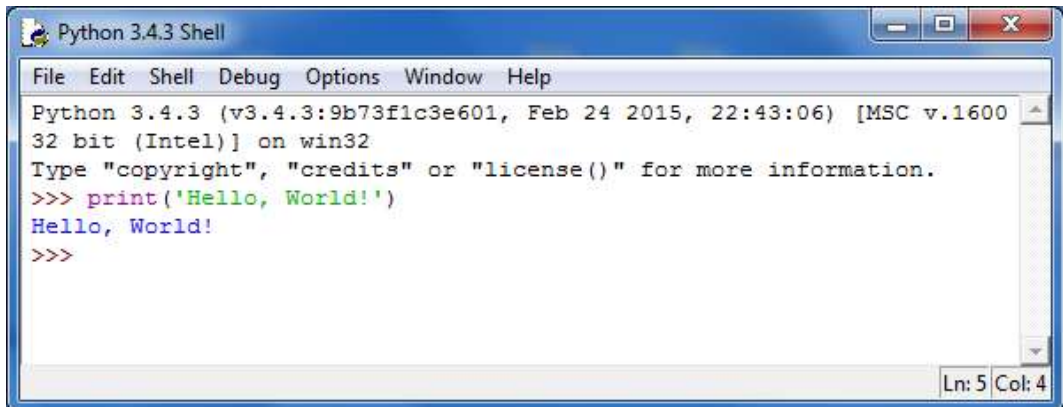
Python 3.4.3 Shell

File Edit Shell Debug Options Window Help

Python 3.4.3 (v3.4.3:9b73f1c3e601, Feb 24 2015, 22:43:06) [MSC v.1600 32 bit (Intel)] on win32
Type "copyright", "credits" or "license()" for more information.
>>> print('Hello, World!')
Hello, World!
>>>

Ln: 5 Col: 4